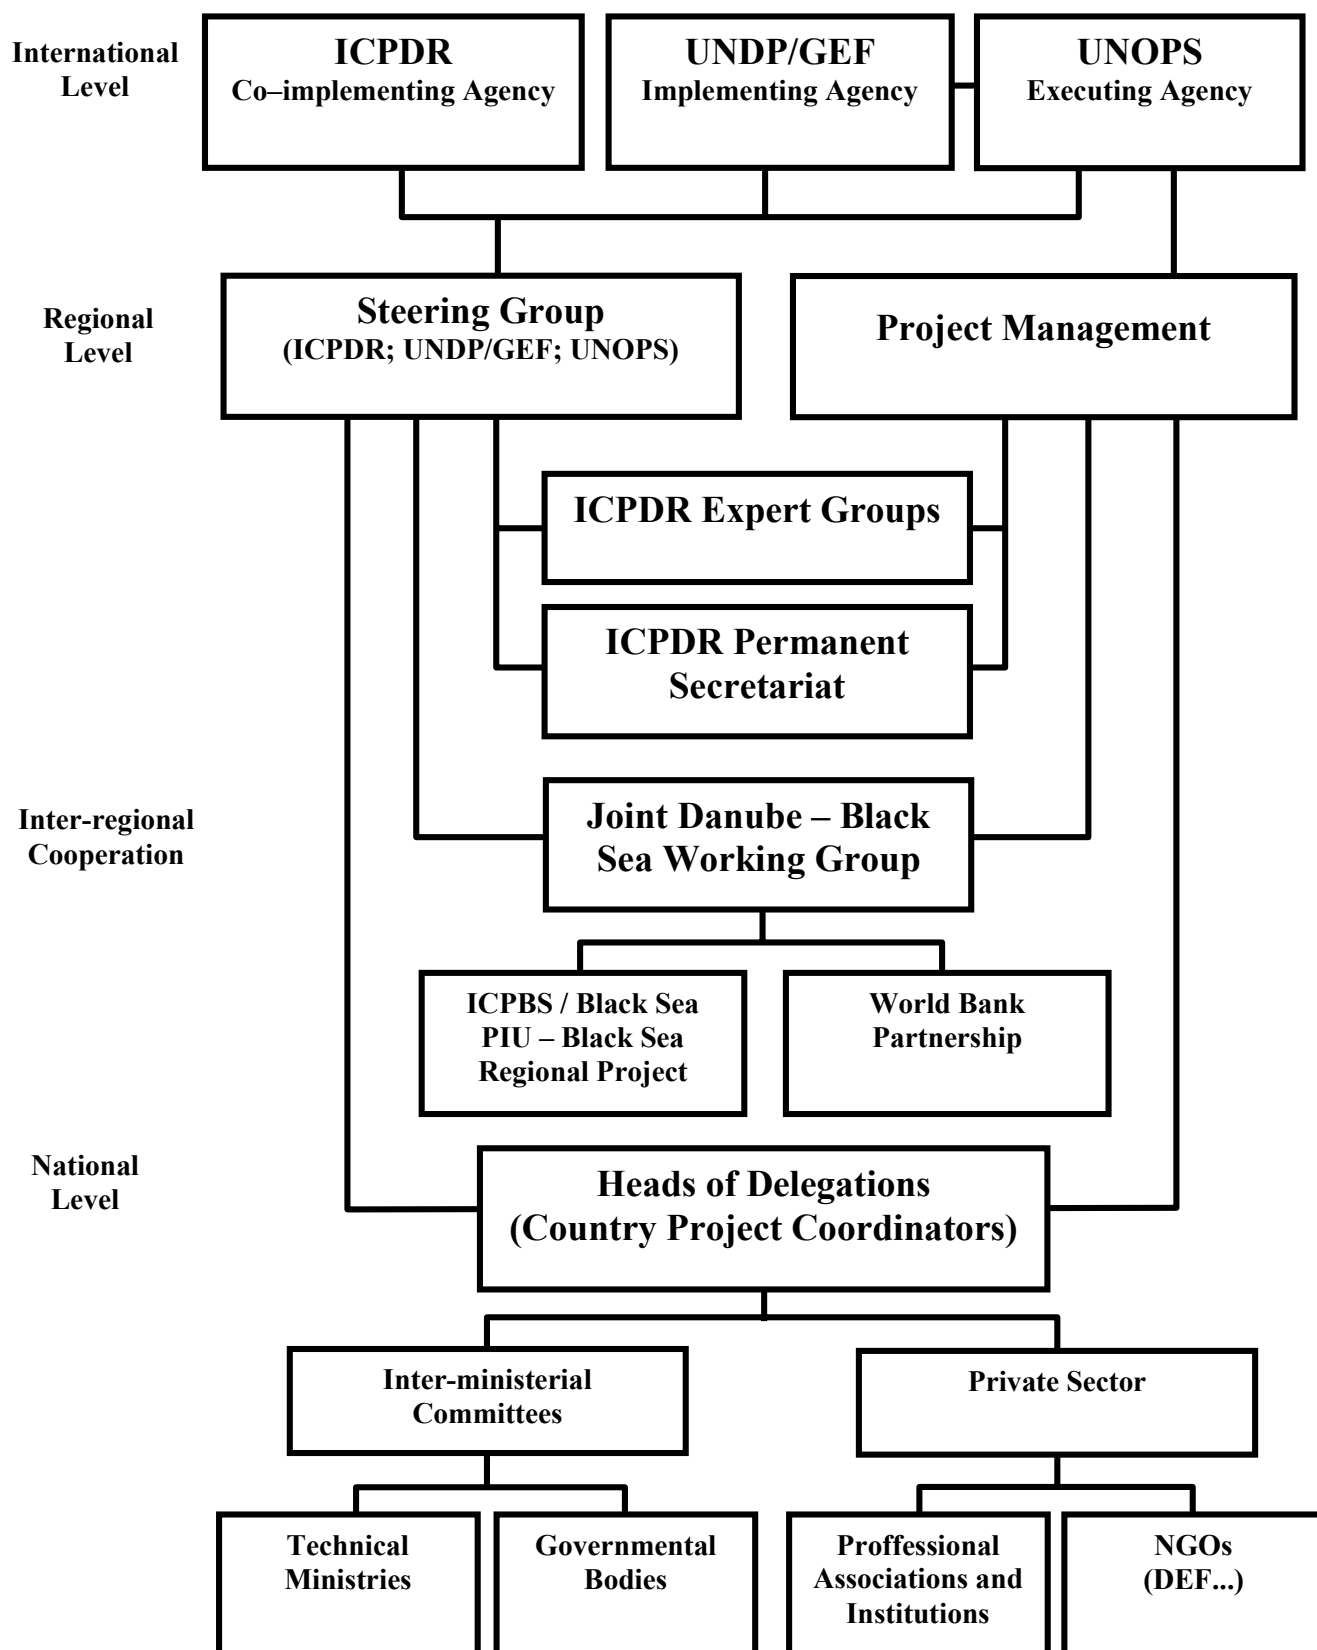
International Level

ICPDR
Co–implementing Agency

UNDP/GEF
Implementing Agency

UNOPS
Executing Agency

Regional Level

Steering Group
(ICPDR; UNDP/GEF; UNOPS)

Project Management

ICPDR Expert Groups

ICPDR Permanent Secretariat

Inter-regional Cooperation

Joint Danube – Black Sea Working Group

ICPBS / Black Sea PIU – Black Sea Regional Project

World Bank Partnership

National Level

Heads of Delegations
(Country Project Coordinators)

Inter-ministerial Committees

Private Sector

Technical Ministries

Governmental Bodies

Proffessional Associations and Institutions

NGOs
(DEF...)